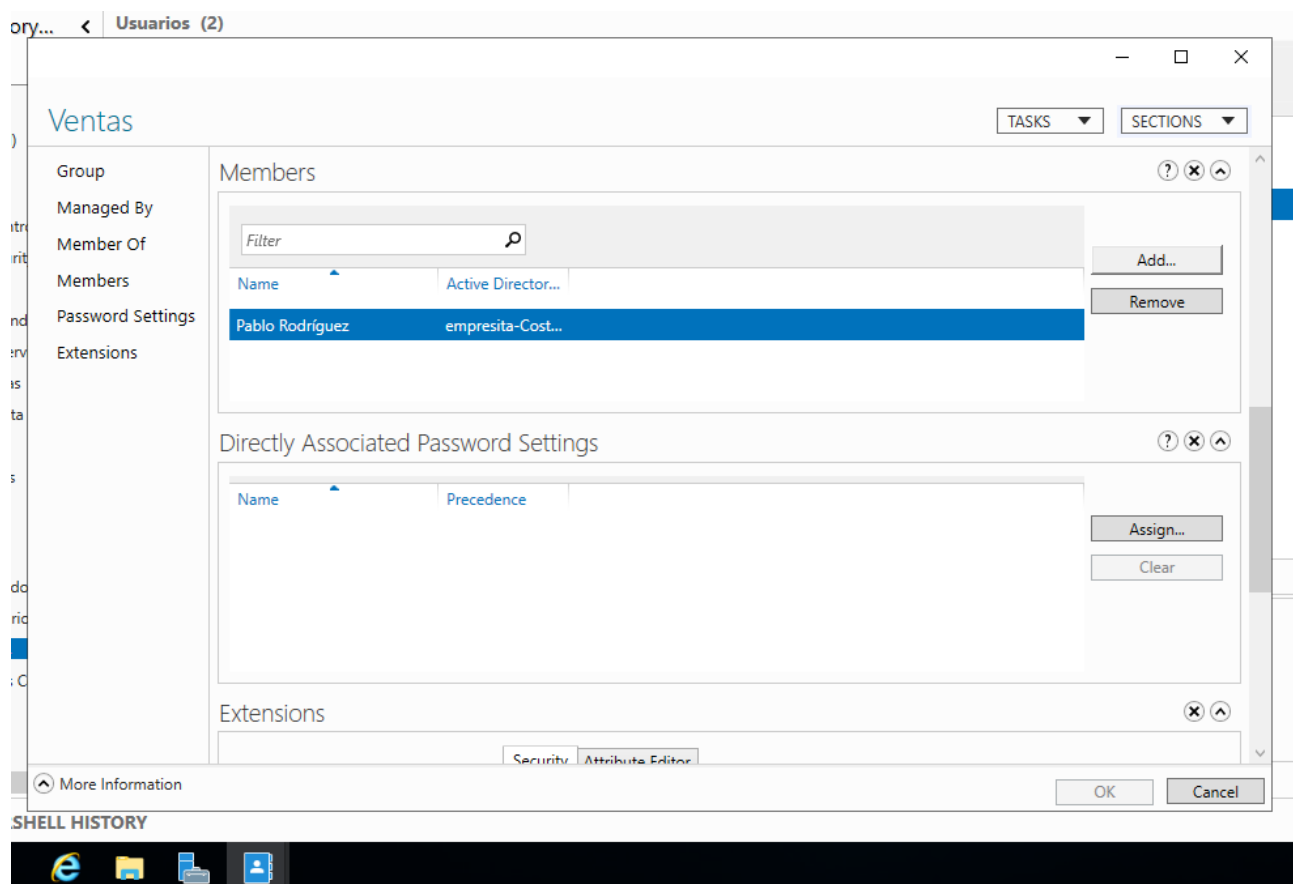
ory... Usuarios (2)

Ventas

TASKS
SECTIONS

Group
Managed By
Member Of
Members
Password Settings
Extensions

Members

Filter

| Name | Active Director... |
|---|---|
| Pablo Rodríguez | empresita-Cost... |

Add...
Remove

Directly Associated Password Settings

| Name | Precedence |
|---|---|

Assign...
Clear

Extensions

Security
Attribute Editor

More Information

OK
Cancel

SHELL HISTORY